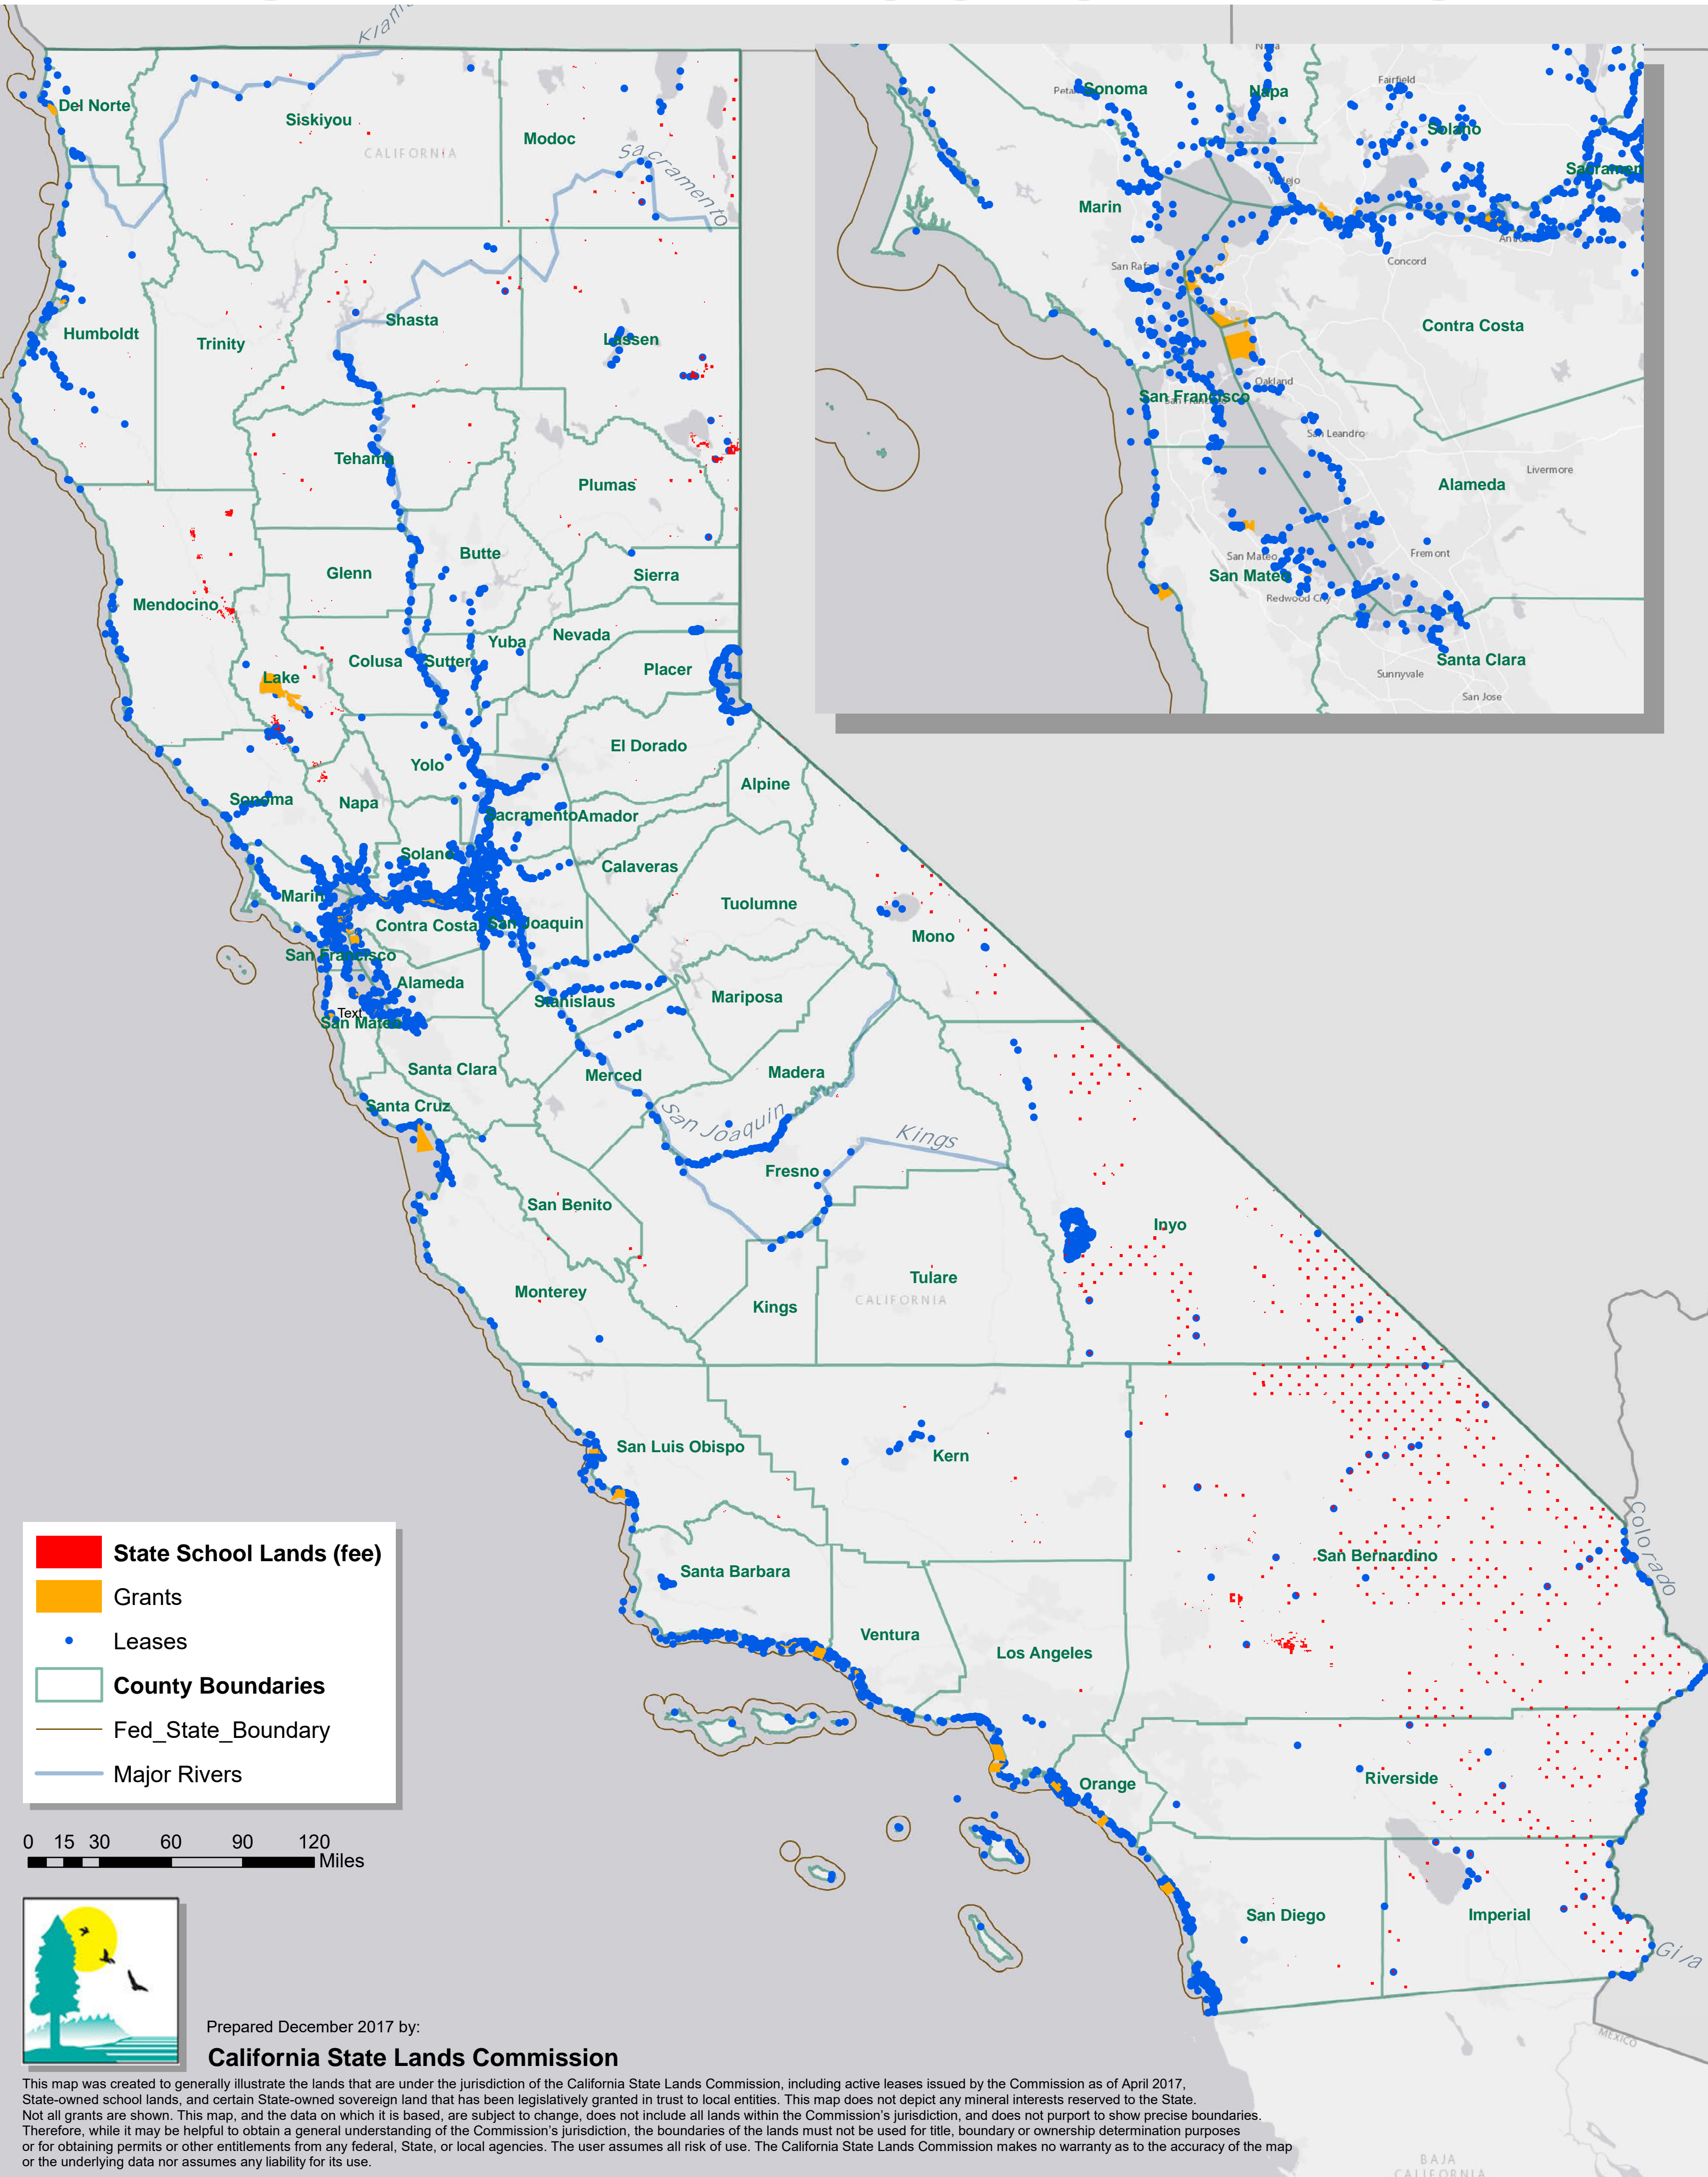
Klam

Del Norte
Siskiyou
CALIFORNIA
Modoc
Sacramento
Humboldt
Trinity
Shasta
Lassen
Tehama
Plumas
Butte
Glenn
Sierra
Mendocino
Yuba
Nevada
Colusa
Sutter
Placer
Lake
El Dorado
Yolo
Alpine
Sonoma
Napa
Sacramento
Amador
Solano
Calaveras
Marin
Tuolumne
Contra Costa
San Joaquin
Mono
San Francisco
Alameda
Mariposa
Stanislaus
Text
San Mateo
Madera
Santa Clara
Merced
Santa Cruz
San Joaquin
Kings
Fresno
San Benito
Inyo
Tulare
CALIFORNIA
Monterey
Kings
San Luis Obispo
Kern
Santa Barbara
San Bernardino
Ventura
Los Angeles
Colorado
Orange
Riverside
San Diego
Imperial
Gila
MEXICO
BAJA CALIFORNIA

Napa
Petaluma
Sonoma
Fairfield
Solano
Sacramento
Marin
Vallejo
Antioch
San Rafael
Concord
Contra Costa
Oakland
San Francisco
San Leandro
Livermore
Alameda
Fremont
San Mateo
San Mateo
Redwood City
Santa Clara
Sunnyvale
San Jose

State School Lands (fee)
Grants
Leases
County Boundaries
Fed_State_Boundary
Major Rivers

0 15 30 60 90 120
Miles

Prepared December 2017 by:
California State Lands Commission

This map was created to generally illustrate the lands that are under the jurisdiction of the California State Lands Commission, including active leases issued by the Commission as of April 2017, State-owned school lands, and certain State-owned sovereign land that has been legislatively granted in trust to local entities. This map does not depict any mineral interests reserved to the State. Not all grants are shown. This map, and the data on which it is based, are subject to change, does not include all lands within the Commission's jurisdiction, and does not purport to show precise boundaries. Therefore, while it may be helpful to obtain a general understanding of the Commission's jurisdiction, the boundaries of the lands must not be used for title, boundary or ownership determination purposes or for obtaining permits or other entitlements from any federal, State, or local agencies. The user assumes all risk of use. The California State Lands Commission makes no warranty as to the accuracy of the map or the underlying data nor assumes any liability for its use.